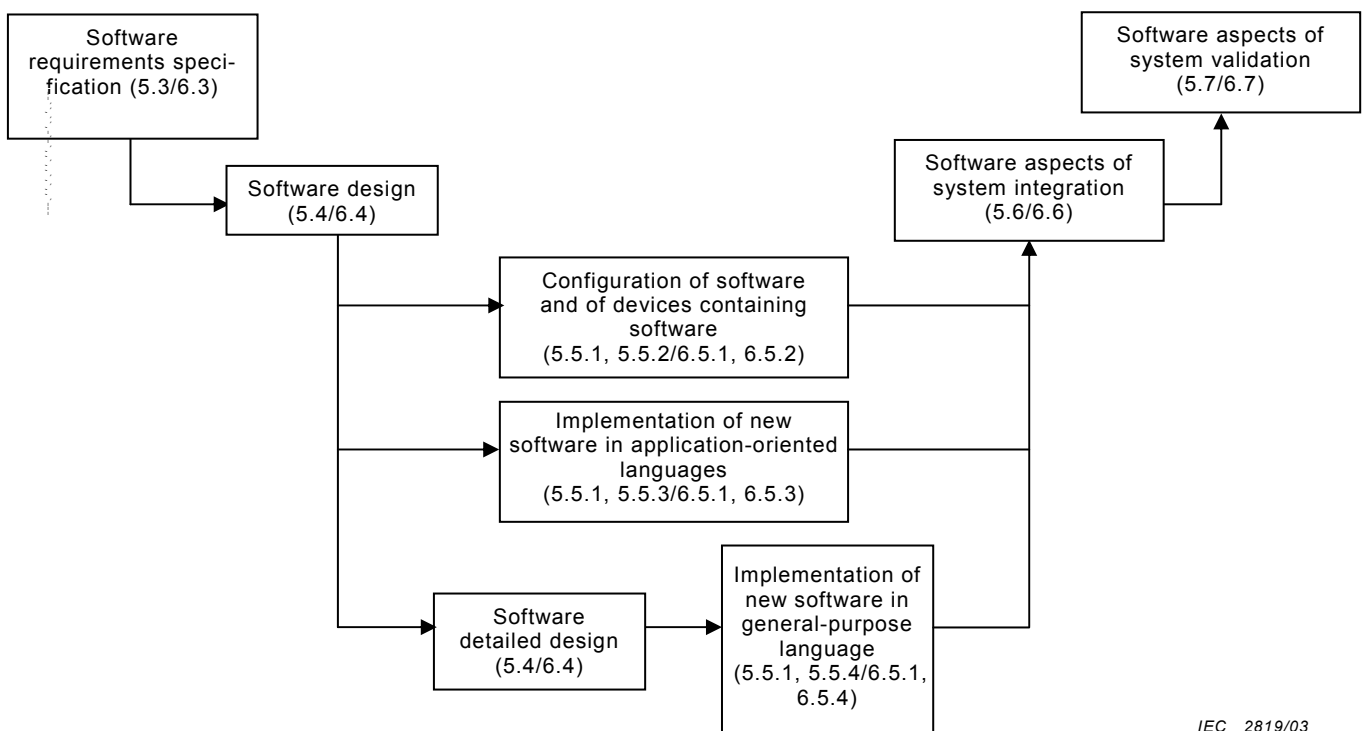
Software requirements specification (5.3/6.3)

Software design (5.4/6.4)

Configuration of software and of devices containing software (5.5.1, 5.5.2/6.5.1, 6.5.2)

Implementation of new software in application-oriented languages (5.5.1, 5.5.3/6.5.1, 6.5.3)

Software detailed design (5.4/6.4)

Implementation of new software in general-purpose language (5.5.1, 5.5.4/6.5.1, 6.5.4)

Software aspects of system integration (5.6/6.6)

Software aspects of system validation (5.7/6.7)

IEC 2819/03